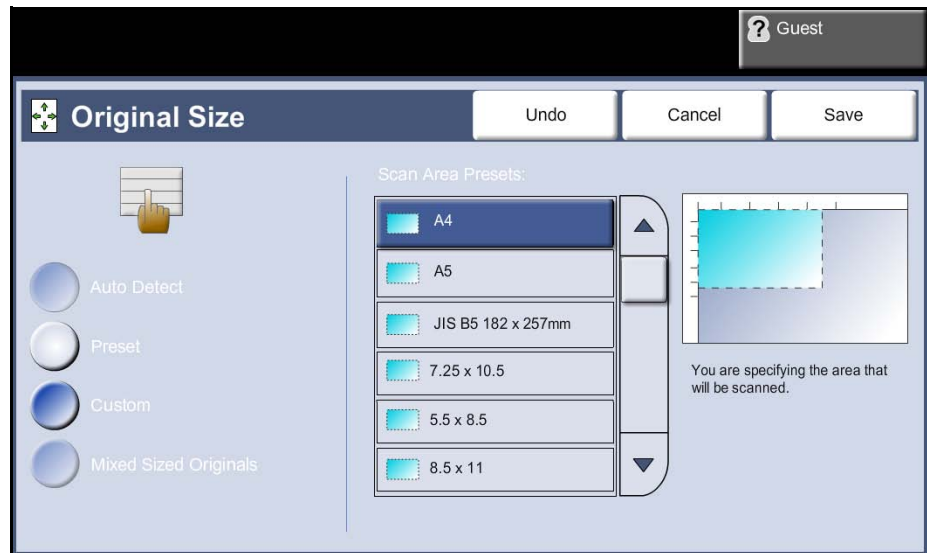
Guest

Original Size

Undo

Cancel

Save

Auto Detect

Preset

Custom

Mixed Sized Originals

Scan Area Presets:

A4

A5

JIS B5 182 x 257mm

7.25 x 10.5

5.5 x 8.5

8.5 x 11

You are specifying the area that will be scanned.